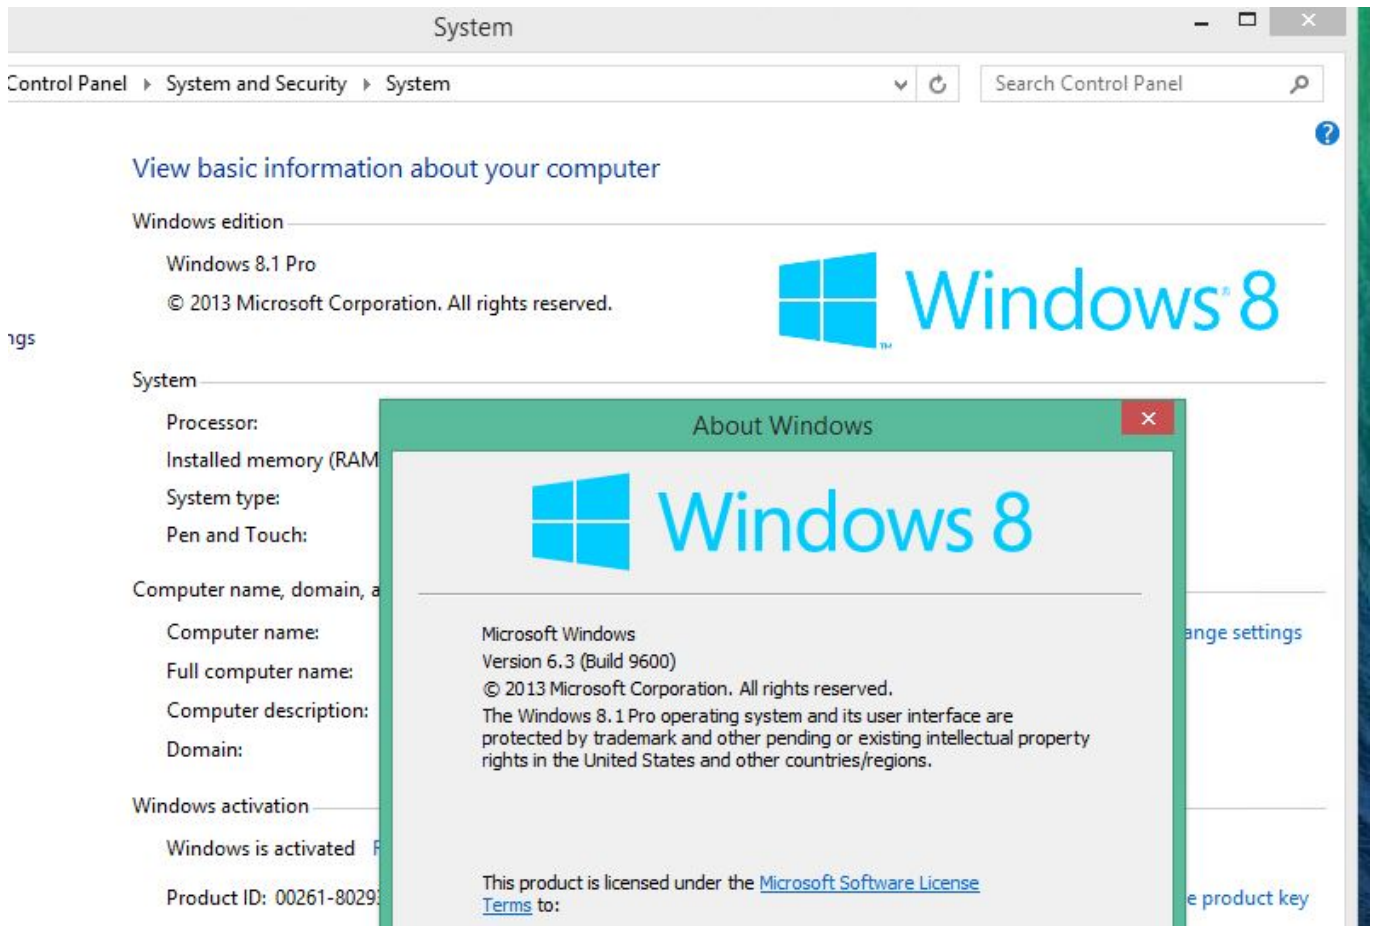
System

Control Panel ▸ System and Security ▸ System

Search Control Panel

View basic information about your computer

Windows edition

Windows 8.1 Pro

© 2013 Microsoft Corporation. All rights reserved.

Windows 8

ngs

System

Processor:

Installed memory (RAM

System type:

Pen and Touch:

Computer name, domain, a

Computer name:

Full computer name:

Computer description:

Domain:

Windows activation

Windows is activated

Product ID: 00261-8029

ange settings

e product key

About Windows

Windows 8

Microsoft Windows
Version 6.3 (Build 9600)
© 2013 Microsoft Corporation. All rights reserved.
The Windows 8.1 Pro operating system and its user interface are protected by trademark and other pending or existing intellectual property rights in the United States and other countries/regions.

This product is licensed under the Microsoft Software License Terms to: